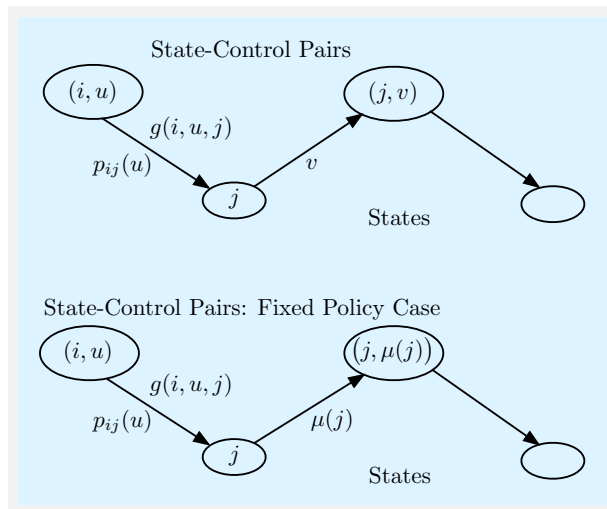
State-Control Pairs

$(i, u)$

$(j, v)$

$g(i, u, j)$

$p_{ij}(u)$

$v$

$j$

States

State-Control Pairs: Fixed Policy Case

$(i, u)$

$\big(j, \mu(j)\big)$

$g(i, u, j)$

$p_{ij}(u)$

$\mu(j)$

$j$

States